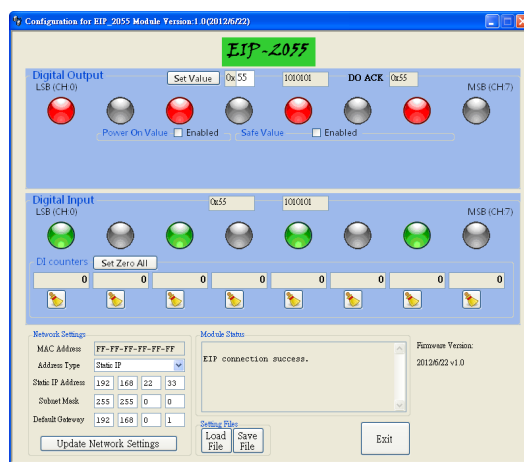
Configuration for EIP_2055 Module Version:1.0(2012/6/22)

EIP-2055

Digital Output
Set Value 0x 55 1010101 DO ACK 0x55
LSB (CH:0) MSB (CH:7)
Power On Value Enabled Safe Value Enabled

Digital Input
0x55 1010101
LSB (CH:0) MSB (CH:7)

DI counters Set Zero All

| 0 | 0 | 0 | 0 | 0 | 0 | 0 | 0 |
|---|---|---|---|---|---|---|---|

Network Settings
MAC Address FF-FF-FF-FF-FF-FF
Address Type Static IP
Static IP Address 192 168 22 33
Subnet Mask 255 255 0 0
Default Gateway 192 168 0 1
Update Network Settings

Module Status
EIP connection success.

Firmware Version:
2012/6/22 v1.0

Setting Files
Load File
Save File

Exit